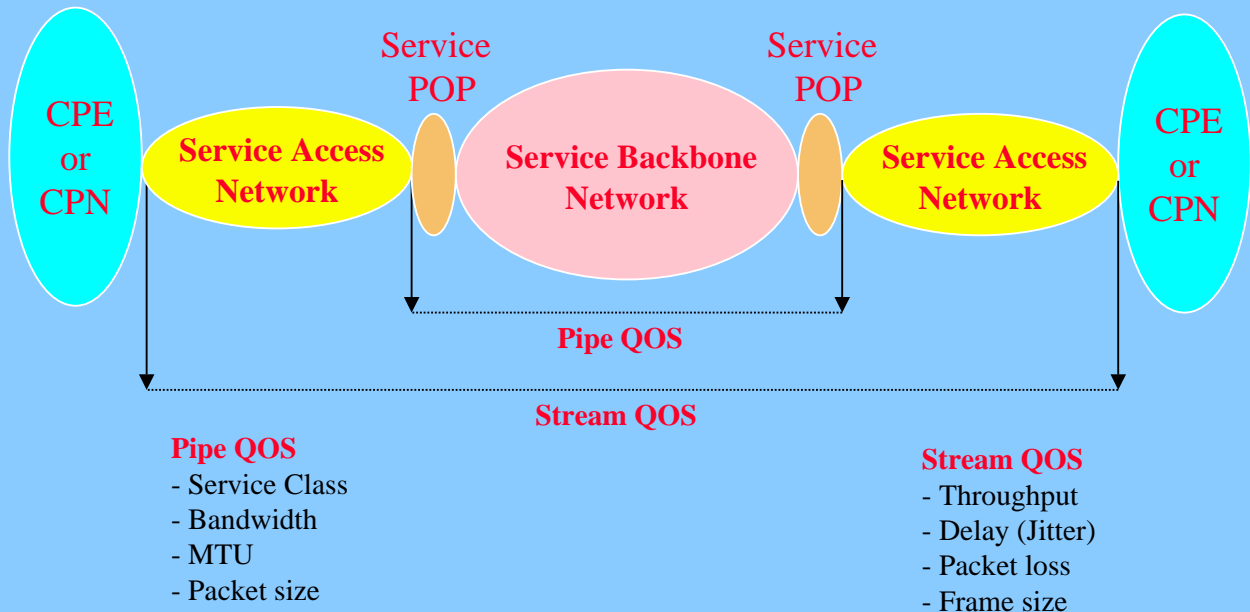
Service POP

Service POP

CPE or CPN

Service Access Network

Service Backbone Network

Service Access Network

CPE or CPN

Pipe QOS

Stream QOS

Pipe QOS
- Service Class
- Bandwidth
- MTU
- Packet size

Stream QOS
- Throughput
- Delay (Jitter)
- Packet loss
- Frame size